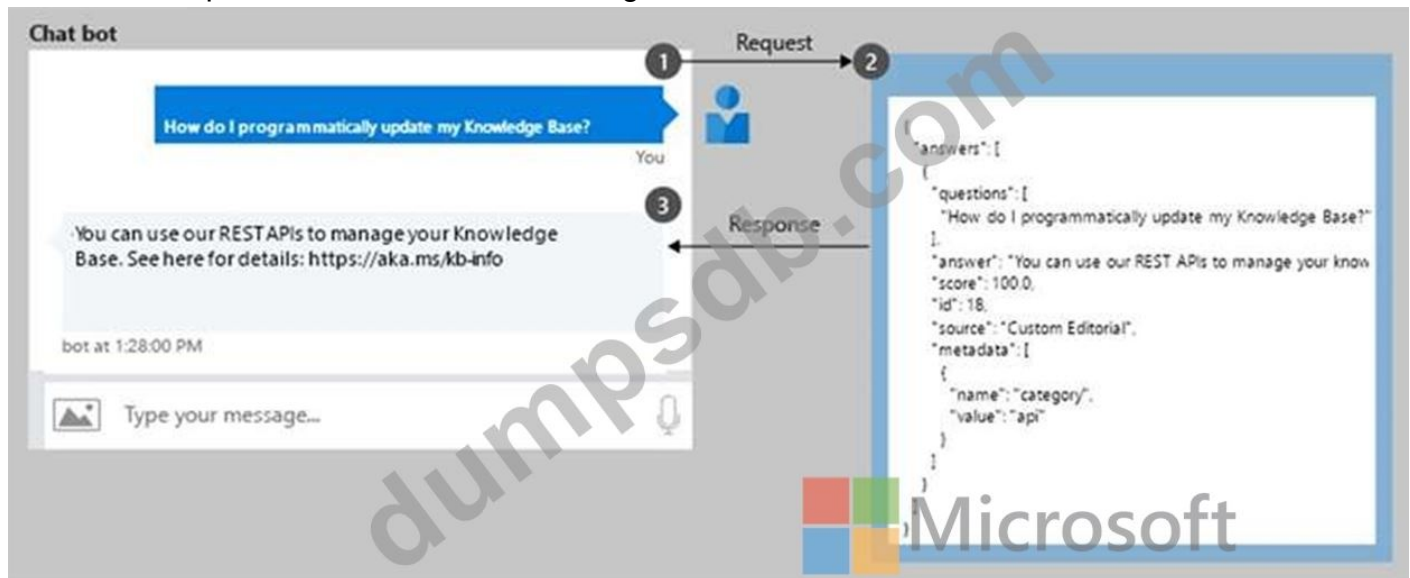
Chat bot

How do I programmatically update my Knowledge Base?

You

You can use our REST APIs to manage your Knowledge Base. See here for details: https://aka.ms/kb-info

bot at 1:28:00 PM

Type your message...

1 Request 2

3 Response

{
"answers": [
{
"questions": [
"How do I programmatically update my Knowledge Base?"
],
"answer": "You can use our REST APIs to manage your know
"score": 100.0,
"id": 18,
"source": "Custom Editorial",
"metadata": [
{
"name": "category",
"value": "api"
}
]
}
]
}

dumpsdb.com

Microsoft